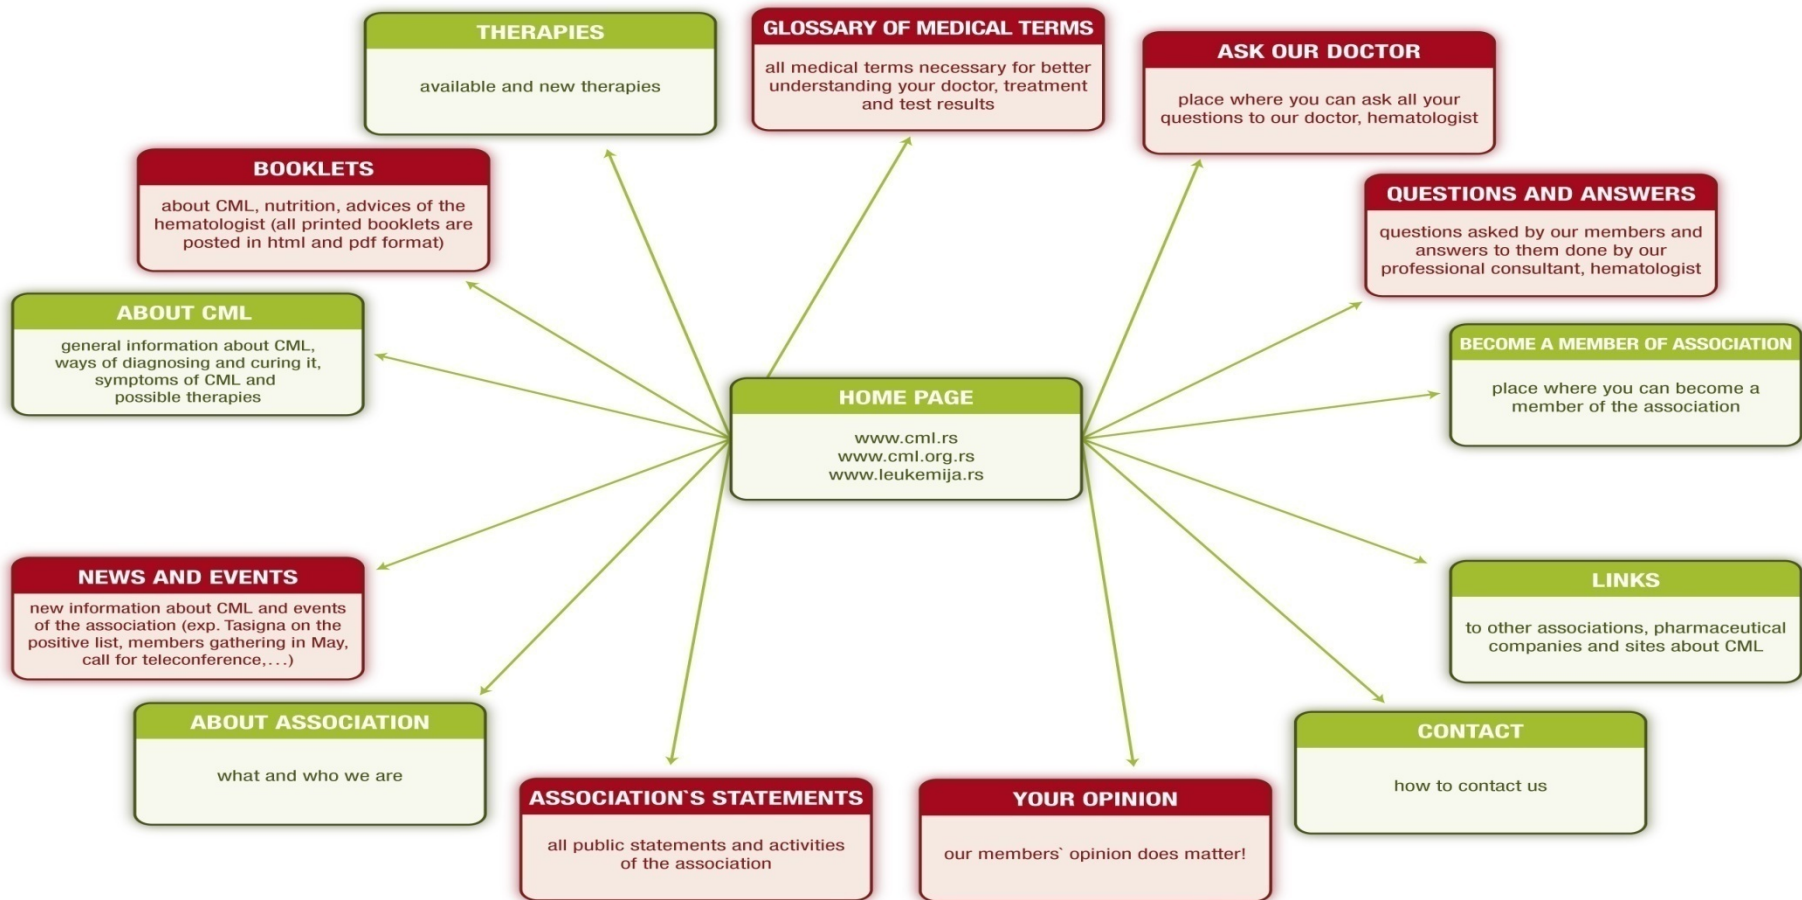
THERAPIES

available and new therapies

GLOSSARY OF MEDICAL TERMS

all medical terms necessary for better understanding your doctor, treatment and test results

ASK OUR DOCTOR

place where you can ask all your questions to our doctor, hematologist

BOOKLETS

about CML, nutrition, advices of the hematologist (all printed booklets are posted in html and pdf format)

QUESTIONS AND ANSWERS

questions asked by our members and answers to them done by our professional consultant, hematologist

ABOUT CML

general information about CML, ways of diagnosing and curing it, symptoms of CML and possible therapies

BECOME A MEMBER OF ASSOCIATION

place where you can become a member of the association

HOME PAGE

www.cml.rs
www.cml.org.rs
www.leukemija.rs

NEWS AND EVENTS

new information about CML and events of the association (exp. Tasigna on the positive list, members gathering in May, call for teleconference,…)

LINKS

to other associations, pharmaceutical companies and sites about CML

ABOUT ASSOCIATION

what and who we are

CONTACT

how to contact us

ASSOCIATION`S STATEMENTS

all public statements and activities of the association

YOUR OPINION

our members` opinion does matter!